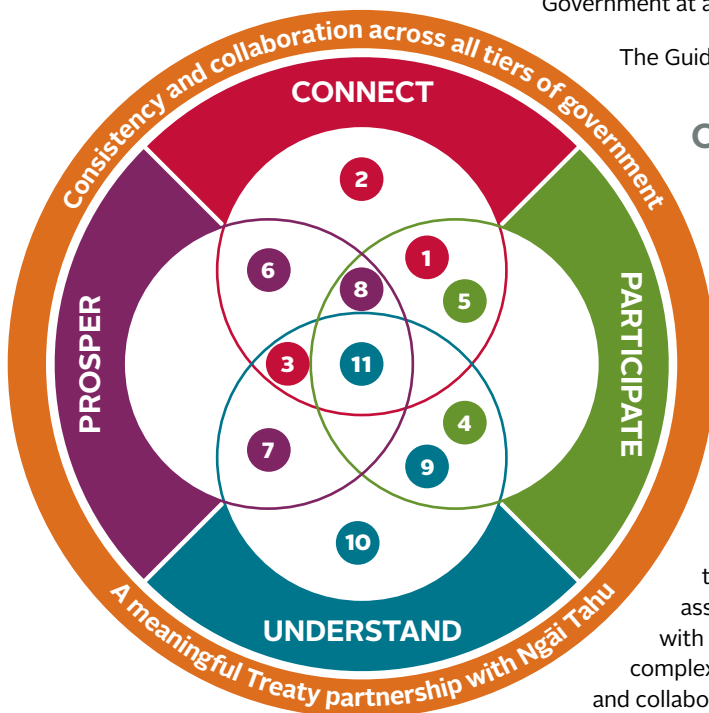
Government at a

The Guid

C

Consistency and collaboration across all tiers of government

CONNECT

PARTICIPATE

UNDERSTAND

PROSPER

2

1

5

6

8

3

11

4

7

9

10

A meaningful Treaty partnership with Ngāi Tahu

t

ass

with

complex

and collabo